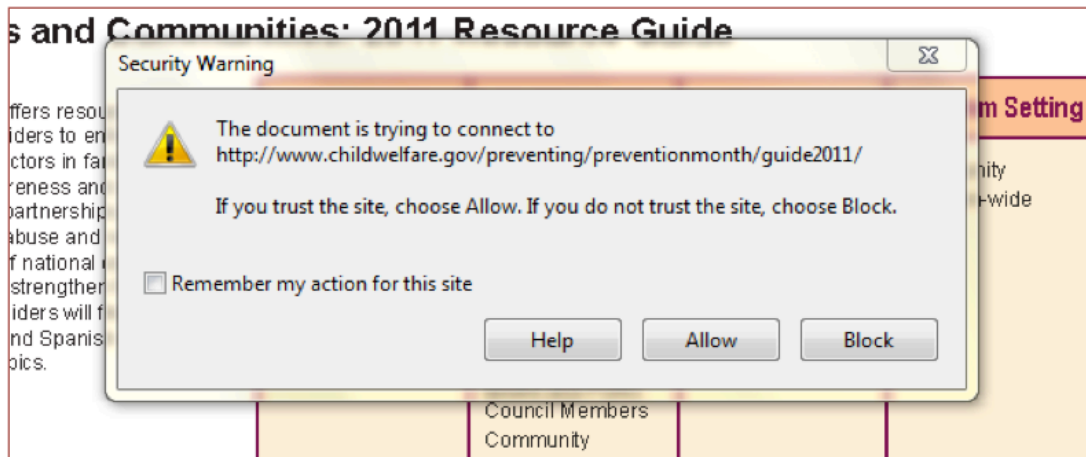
s and Communities: 2011 Resource Guide

ffers resou
iders to en
ctors in fa
reness and
partnership
abuse and
f national
strengther
iders will f
nd Spanis
pics.

m Setting

nity
-wide

Security Warning

The document is trying to connect to
http://www.childwelfare.gov/preventing/preventionmonth/guide2011/

If you trust the site, choose Allow. If you do not trust the site, choose Block.

Remember my action for this site

Help
Allow
Block

Council Members
Community